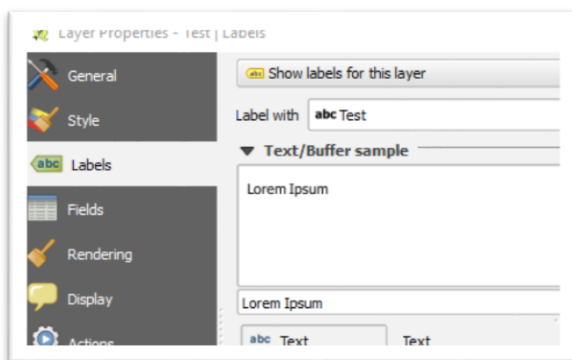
Layer Properties - Test | Labels

General
Style
abc Labels
Fields
Rendering
Display
Actions

abc Show labels for this layer
Label with abc Test
▼ Text/Buffer sample
Lorem Ipsum
Lorem Ipsum
abc Text
Text